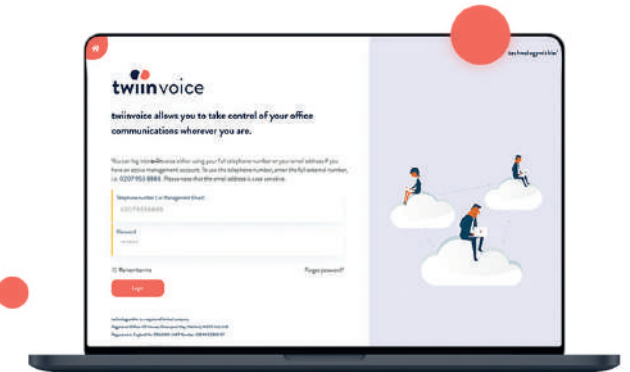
technologywithin

twiinvoice

twiinvoice allows you to take control of your office communications wherever you are.

You can log into twiinvoice either using your full telephone number or your email address if you have an access management account. To use the telephone number, enter the full external number, i.e. 0207 953 8888. Please note that the email address is case sensitive.

Telephone number / or Management Email

02079558888

Password

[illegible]

Remember me

Forgot password?

Login

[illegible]